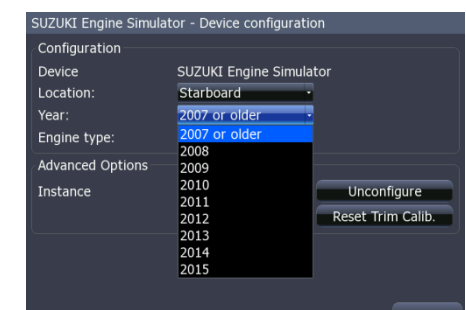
SUZUKI Engine Simulator - Device configuration

Configuration

Device SUZUKI Engine Simulator

Location: Starboard

Year: 2007 or older

Engine type:

2007 or older
2008
2009
2010
2011
2012
2013
2014
2015

Advanced Options

Instance

Unconfigure

Reset Trim Calib.